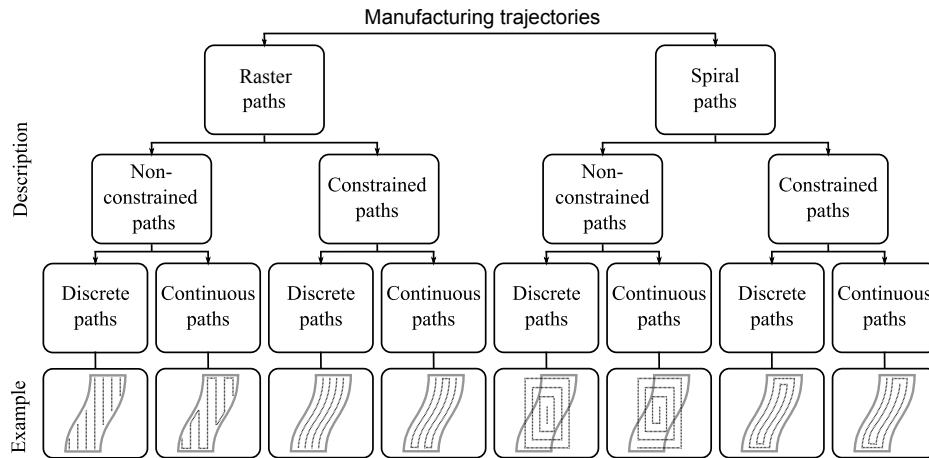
Manufacturing trajectories

Description

Raster paths

Non-constrained paths

Discrete paths

Continuous paths

Constrained paths

Discrete paths

Continuous paths

Spiral paths

Non-constrained paths

Discrete paths

Continuous paths

Constrained paths

Discrete paths

Continuous paths

Example